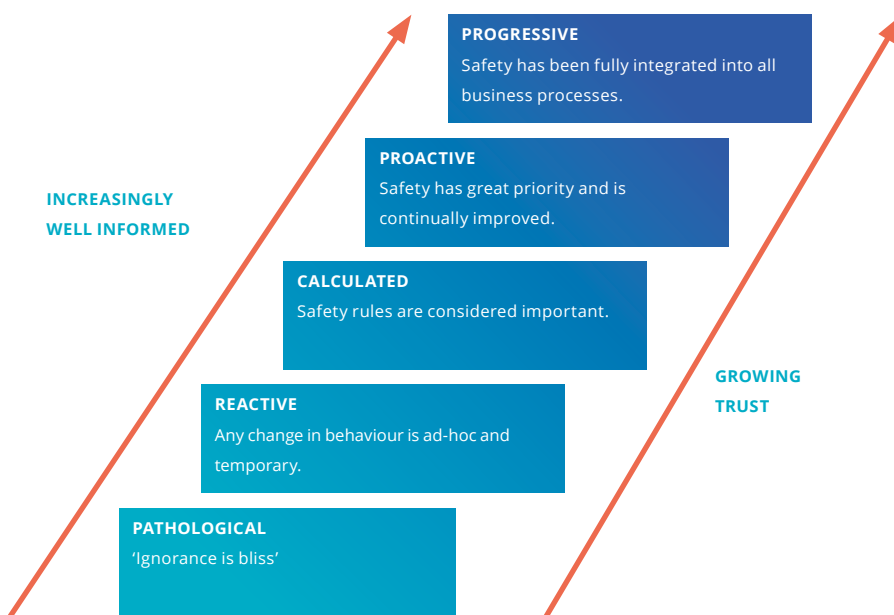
INCREASINGLY WELL INFORMED

PROGRESSIVE
Safety has been fully integrated into all business processes.

PROACTIVE
Safety has great priority and is continually improved.

CALCULATED
Safety rules are considered important.

REACTIVE
Any change in behaviour is ad-hoc and temporary.

PATHOLOGICAL
'Ignorance is bliss'

GROWING TRUST